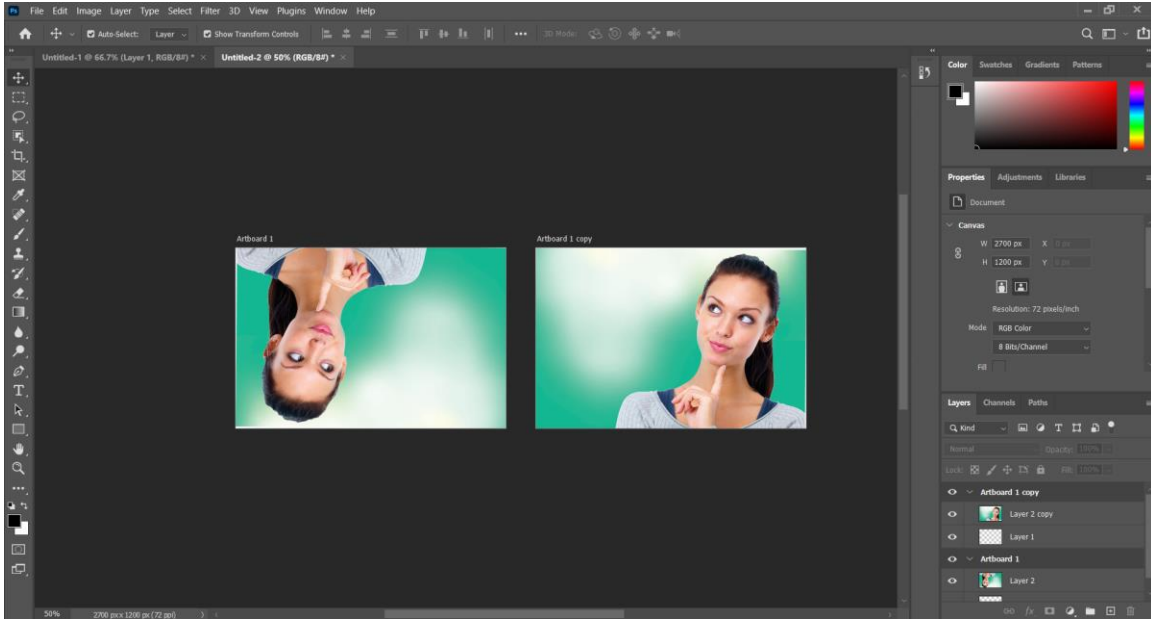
Ps File Edit Image Layer Type Select Filter 3D View Plugins Window Help

Auto-Select: Layer Show Transform Controls ••• 3D Mode:

Untitled-1 @ 66.7% (Layer 1, RGB/8#) * × Untitled-2 @ 50% (RGB/8#) * ×

Artboard 1

Artboard 1 copy

Color Swatches Gradients Patterns

Properties Adjustments Libraries

Document

Canvas

W 2700 px X

H 1200 px Y

Resolution: 72 pixels/inch

Mode RGB Color

8 Bits/Channel

Fill

Layers Channels Paths

Kind

Normal Opacity: 100%

Lock: Fill: 100%

Artboard 1 copy

Layer 2 copy

Layer 1

Artboard 1

Layer 2

50% 2700 px x 1200 px (72 ppi)